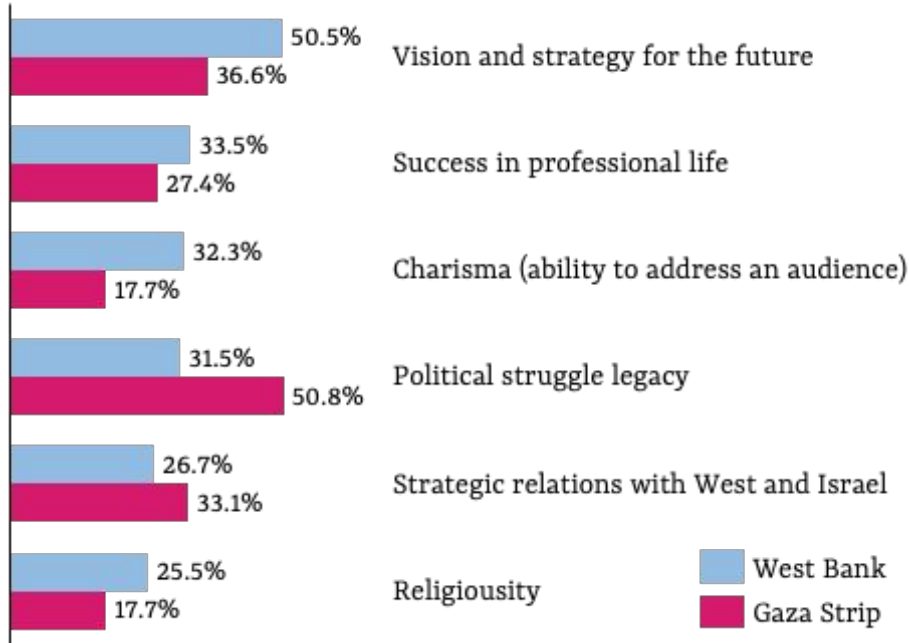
50.5%
36.6%
Vision and strategy for the future

33.5%
27.4%
Success in professional life

32.3%
17.7%
Charisma (ability to address an audience)

31.5%
50.8%
Political struggle legacy

26.7%
33.1%
Strategic relations with West and Israel

25.5%
17.7%
Religiousity

West Bank
Gaza Strip